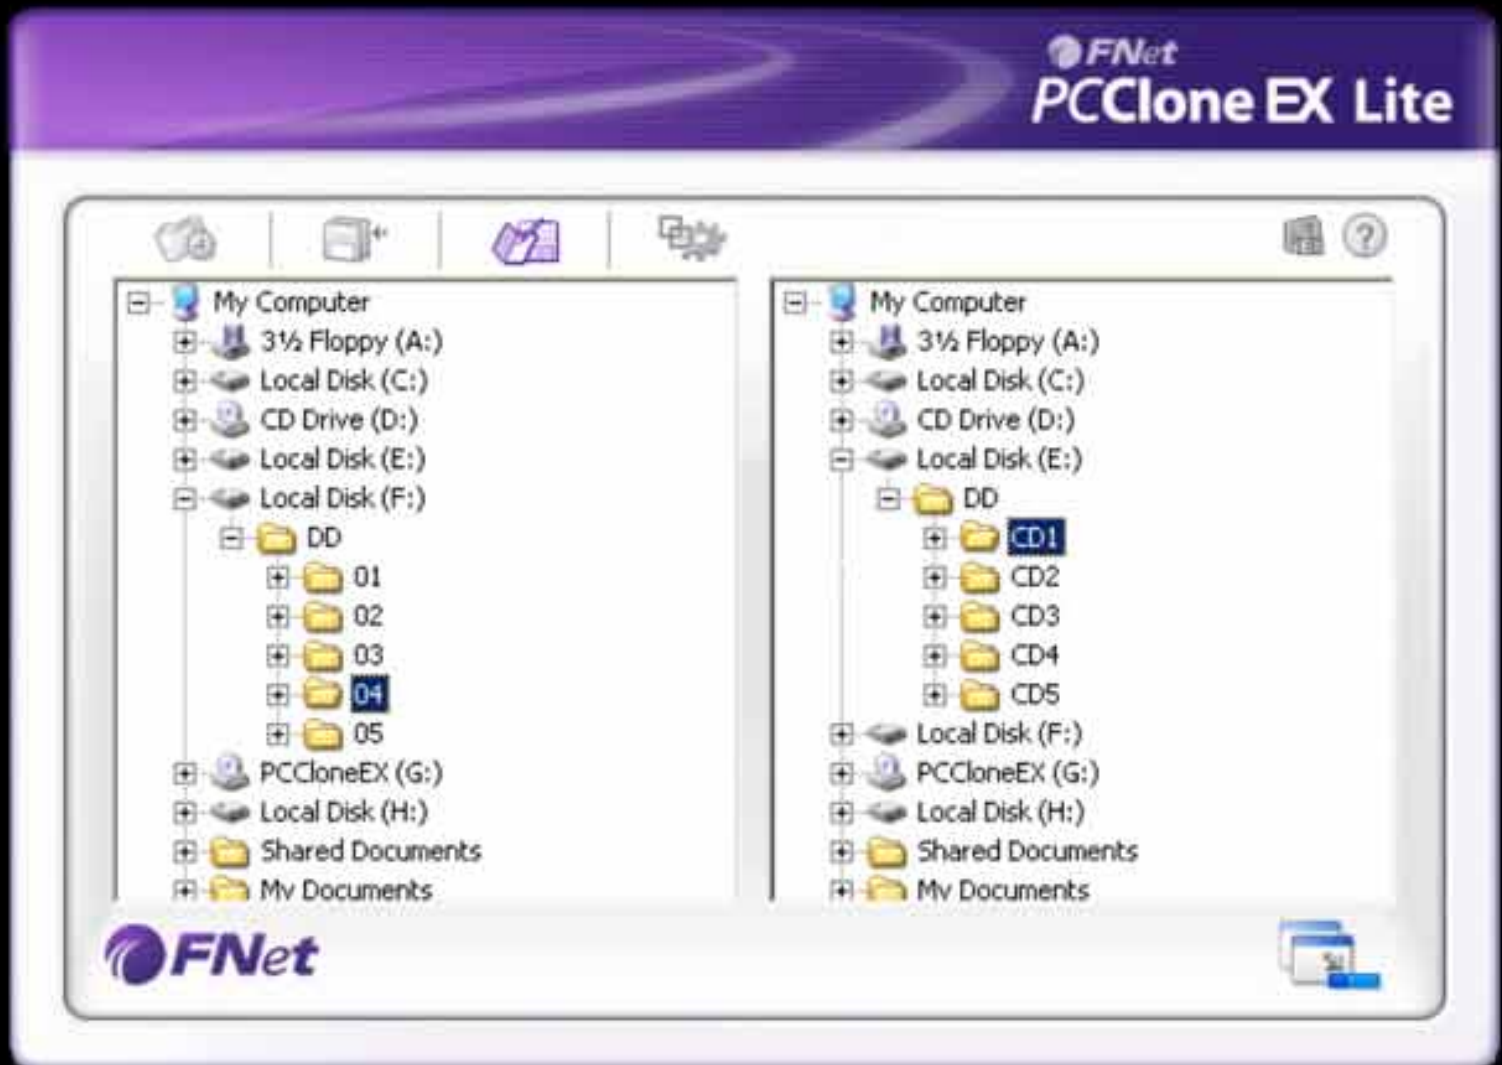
FNet
PCClone EX Lite

My Computer
3½ Floppy (A:)
Local Disk (C:)
CD Drive (D:)
Local Disk (E:)
Local Disk (F:)
DD
01
02
03
04
05
PCCloneEX (G:)
Local Disk (H:)
Shared Documents
My Documents

My Computer
3½ Floppy (A:)
Local Disk (C:)
CD Drive (D:)
Local Disk (E:)
DD
CD1
CD2
CD3
CD4
CD5
Local Disk (F:)
PCCloneEX (G:)
Local Disk (H:)
Shared Documents
My Documents

FNet